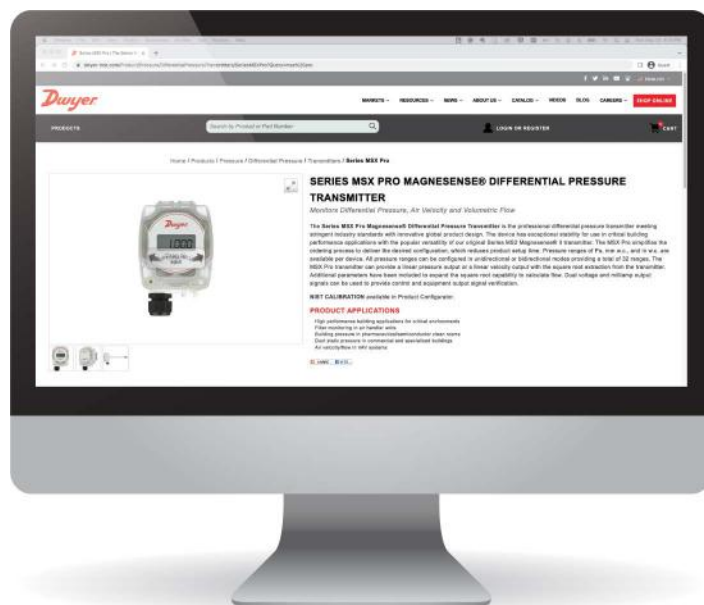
Dwyer

MARKETS RESOURCES NEWS ABOUT US CATALOG VIDEOS BLOG CAREERS SHOP ONLINE

PRODUCTS

Search by Product or Part Number

LOGIN OR REGISTER

CART

Home / Products / Pressure / Differential Pressure / Transmitters / Series MSX Pro

SERIES MSX PRO MAGNESENSE® DIFFERENTIAL PRESSURE TRANSMITTER

Monitors Differential Pressure, Air Velocity and Volumetric Flow

The Series MSX Pro Magnesense® Differential Pressure Transmitter is the professional differential pressure transmitter meeting stringent industry standards with innovative global product design. The device has exceptional stability for use in critical building performance applications with the popular versatility of our original Series MS2 Magnesense® II transmitter. The MSX Pro simplifies the ordering process to deliver the desired configuration, which reduces product setup time. Pressure ranges of Pa, mm w.c., and in w.c. are available per device. All pressure ranges can be configured in unidirectional or bidirectional modes providing a total of 32 ranges. The MSX Pro transmitter can provide a linear pressure output or a linear velocity output with the square root extraction from the transmitter. Additional parameters have been included to expand the square root capability to calculate flow. Dual voltage and milliamp output signals can be used to provide control and equipment output signal verification.

NIST CALIBRATION available in Product Configurator.

PRODUCT APPLICATIONS

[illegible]

Dwyer

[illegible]